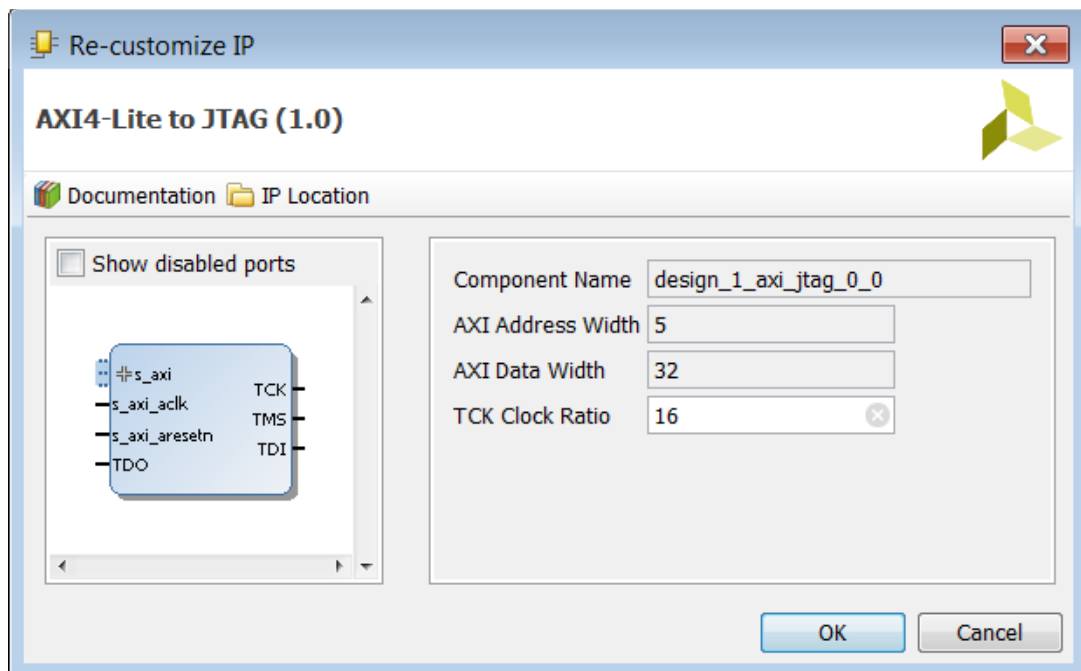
Re-customize IP

AXI4-Lite to JTAG (1.0)

Documentation IP Location

Show disabled ports

s_axi
s_axi_aclk
s_axi_aresetn
TDO
TCK
TMS
TDI

Component Name design_1_axi_jtag_0_0
AXI Address Width 5
AXI Data Width 32
TCK Clock Ratio 16

OK Cancel